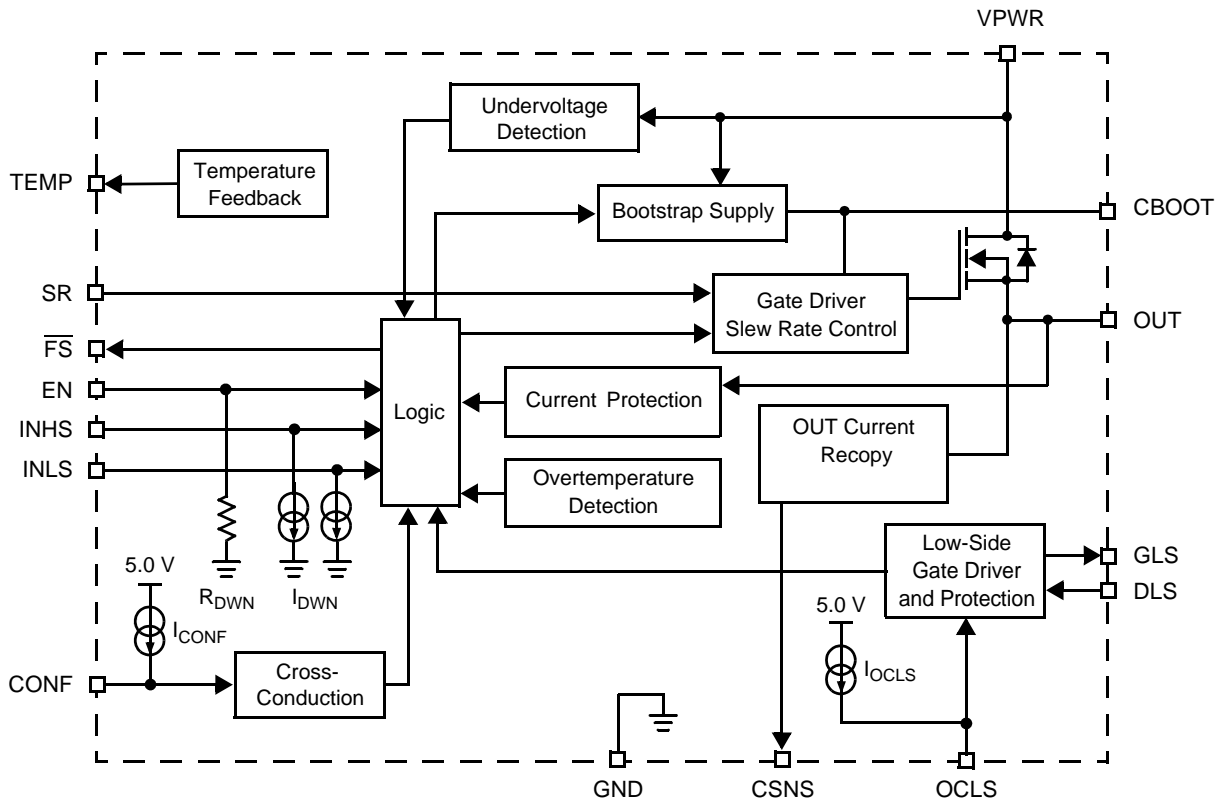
VPWR

Undervoltage Detection

TEMP

Temperature Feedback

Bootstrap Supply

CBOOT

SR

Gate Driver Slew Rate Control

OUT

$\overline{FS}$

EN

Logic

Current Protection

INHS

OUT Current Recopy

INLS

Overtemperature Detection

Low-Side Gate Driver and Protection

GLS

DLS

5.0 V

$R_{DWN}$

$I_{DWN}$

$I_{CONF}$

5.0 V

$I_{OCLS}$

CONF

Cross-Conduction

GND

CSNS

OCLS